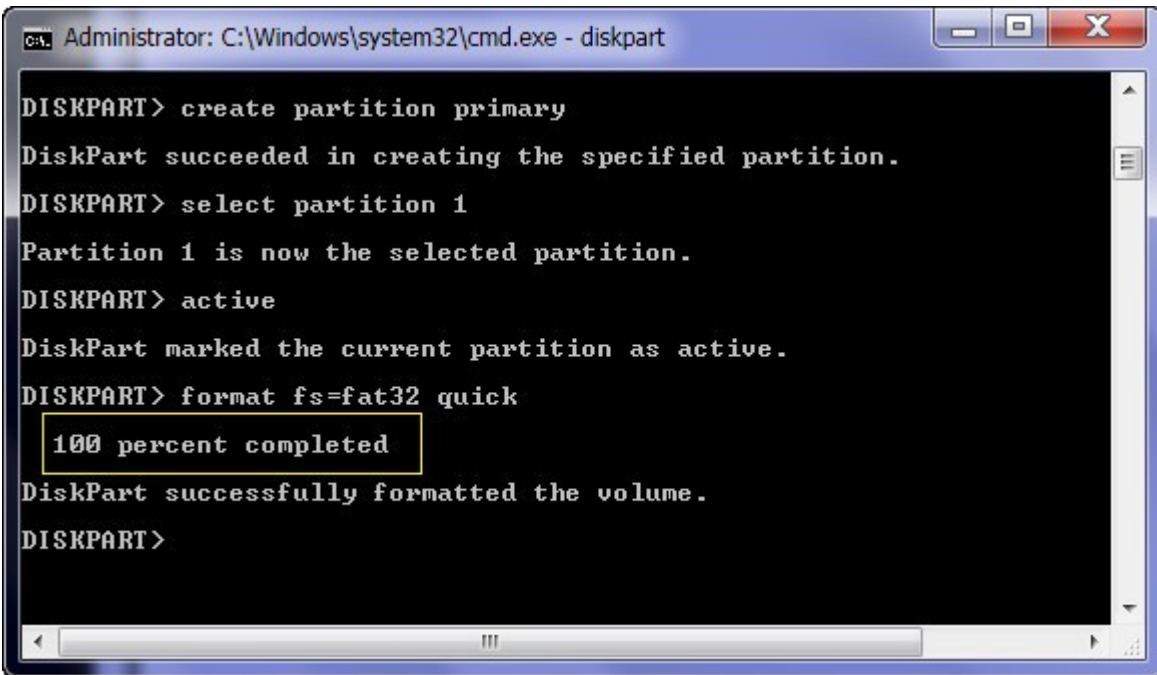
Administrator: C:\Windows\system32\cmd.exe - diskpart

DISKPART> create partition primary

DiskPart succeeded in creating the specified partition.

DISKPART> select partition 1

Partition 1 is now the selected partition.

DISKPART> active

DiskPart marked the current partition as active.

DISKPART> format fs=fat32 quick

100 percent completed

DiskPart successfully formatted the volume.

DISKPART>